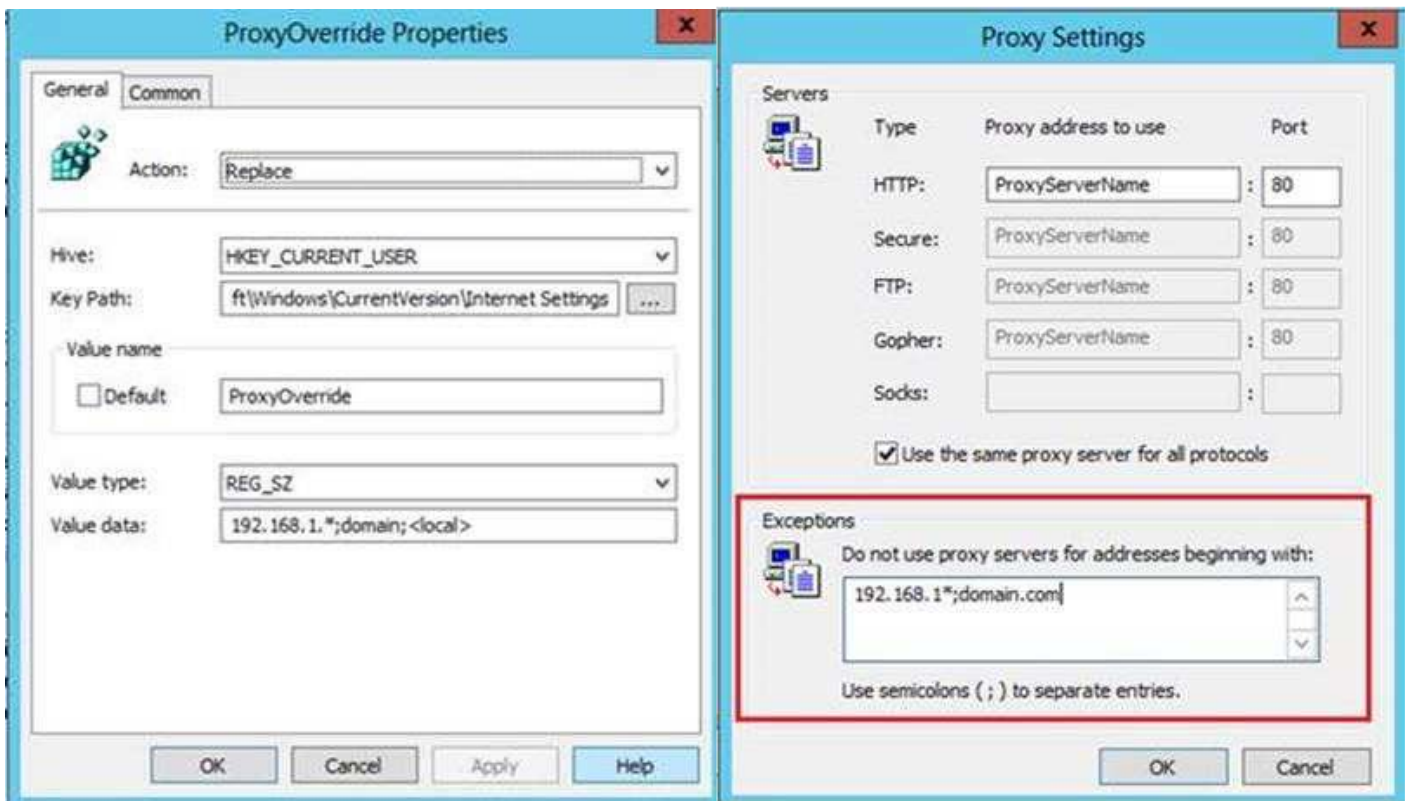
ProxyOverride Properties

x

General | Common

Action: Replace

Hive: HKEY_CURRENT_USER

Key Path: ft\Windows\CurrentVersion\Internet Settings ...

Value name

Default ProxyOverride

Value type: REG_SZ

Value data: 192.168.1.*;domain;<local>

OK | Cancel | Apply | Help

Proxy Settings

x

Servers

| Type | Proxy address to use | Port |
|---|---|---|
| HTTP: | ProxyServerName | 80 |
| Secure: | ProxyServerName | 80 |
| FTP: | ProxyServerName | 80 |
| Gopher: | ProxyServerName | 80 |
| Socks: | | |

Use the same proxy server for all protocols

Exceptions

Do not use proxy servers for addresses beginning with:

192.168.1*;domain.com

Use semicolons ( ; ) to separate entries.

OK | Cancel